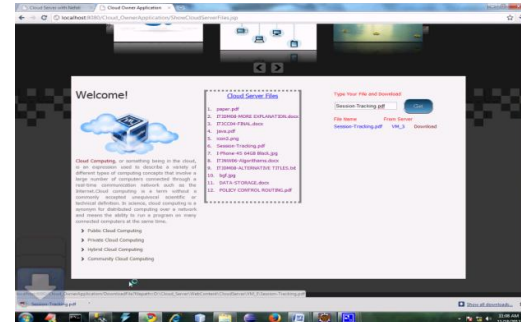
Cloud Server with Hadoo | Cloud Owner Application

localhost:8080/Cloud_Owner/Application/ShowCloudServerFiles.jsp

Welcome!

Cloud Computing, or something being in the cloud, is an expression used to describe a variety of different types of computing concepts that involve a large number of computers connected through a real-time communication network such as the Internet.Cloud computing is a term without a commonly accepted unequivocal scientific or technical definition. In science, cloud computing is a synonym for distributed computing over a network and means the ability to run a program on many connected computers at the same time.

Public Cloud Computing
Private Cloud Computing
Hybrid Cloud Computing
Community Cloud Computing

Cloud Server Files

1. paper.pdf
2. IT38M08 MORE EXPLANATION.docx
3. ITCCOH FINAL.docx
4. java.pdf
5. van3.png
6. Session-Tracking.pdf
7. I Phone 4S 64GB Black.jpg
8. IT36M98 Algorithms.docx
9. IT36M08 ALTERNATIVE TITLES.txt
10. bgf.jpg
11. DATA STORAGE.docx
12. POLICY CONTROL ROUTING.pdf

Type Your File and Download

Session-Tracking.pdf

File Name | From Server
Session-Tracking.pdf | VM_3 | Download

Session-Tracking.pdf

Show all downloads...